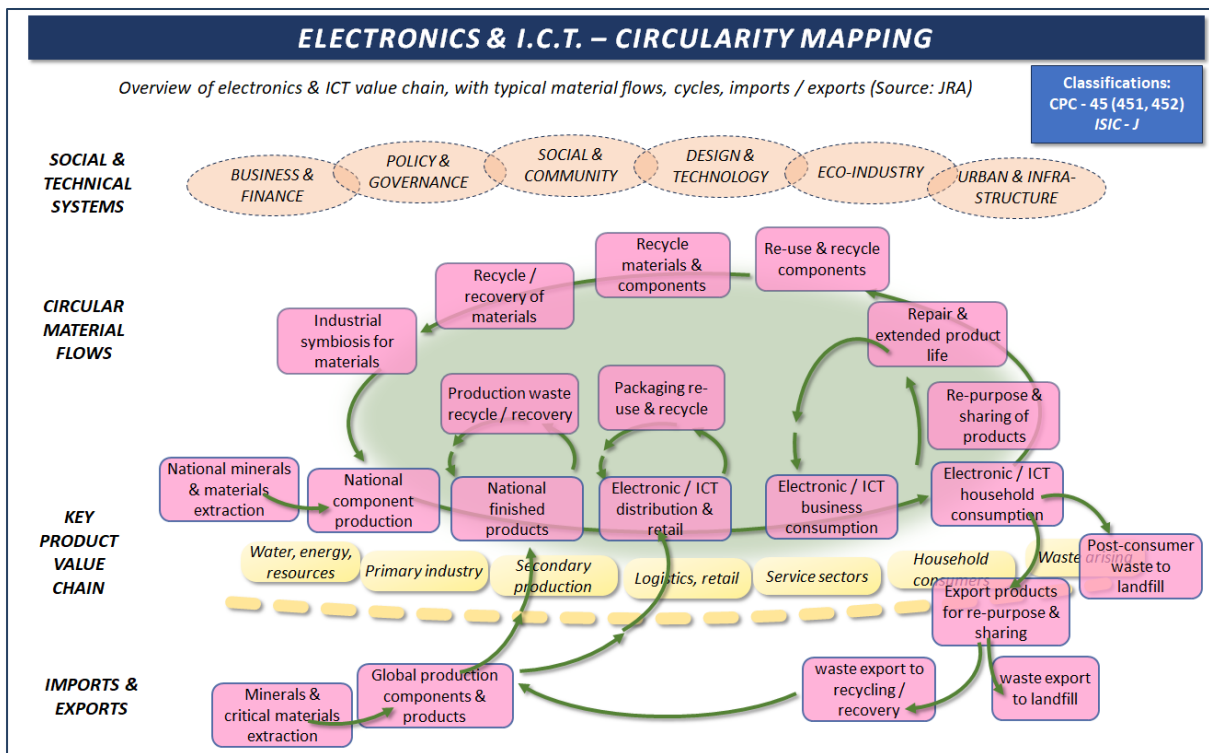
ELECTRONICS & I.C.T. – CIRCULARITY MAPPING

Overview of electronics & ICT value chain, with typical material flows, cycles, imports / exports (Source: JRA)

Classifications:
CPC - 45 (451, 452)
ISIC - J

SOCIAL & TECHNICAL SYSTEMS

BUSINESS & FINANCE

POLICY & GOVERNANCE

SOCIAL & COMMUNITY

DESIGN & TECHNOLOGY

ECO-INDUSTRY

URBAN & INFRA-STRUCTURE

CIRCULAR MATERIAL FLOWS

Recycle materials & components

Re-use & recycle components

Recycle / recovery of materials

Industrial symbiosis for materials

Repair & extended product life

Production waste recycle / recovery

Packaging re-use & recycle

Re-purpose & sharing of products

KEY PRODUCT VALUE CHAIN

National minerals & materials extraction

National component production

National finished products

Electronic / ICT distribution & retail

Electronic / ICT business consumption

Electronic / ICT household consumption

Post-consumer waste to landfill

Water, energy, resources

Primary industry

Secondary production

Logistics, retail

Service sectors

Household consumers

Waste arising

Export products for re-purpose & sharing

IMPORTS & EXPORTS

Minerals & critical materials extraction

Global production components & products

waste export to recycling / recovery

waste export to landfill